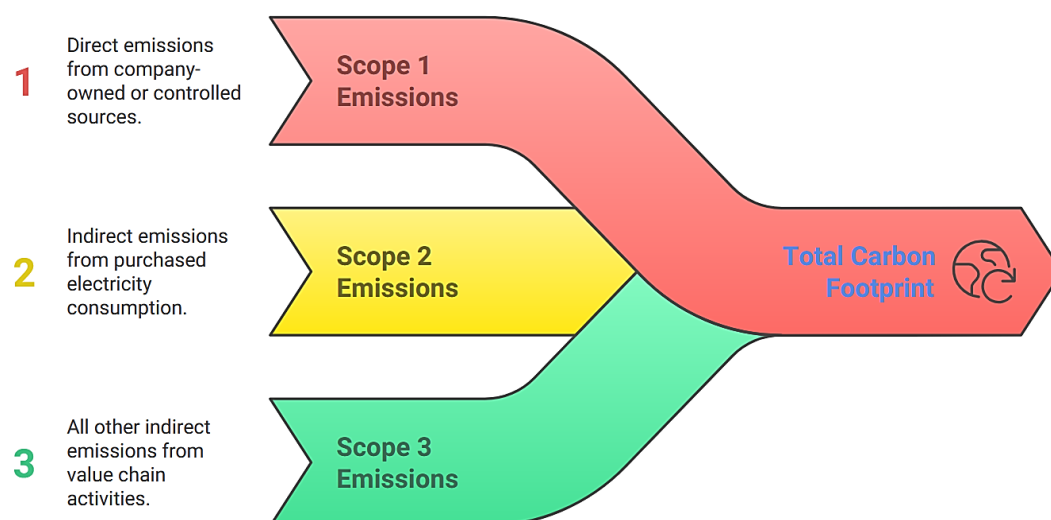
1

Direct emissions from company-owned or controlled sources.

Scope 1 Emissions

2

Indirect emissions from purchased electricity consumption.

Scope 2 Emissions

Total Carbon Footprint

3

All other indirect emissions from value chain activities.

Scope 3 Emissions